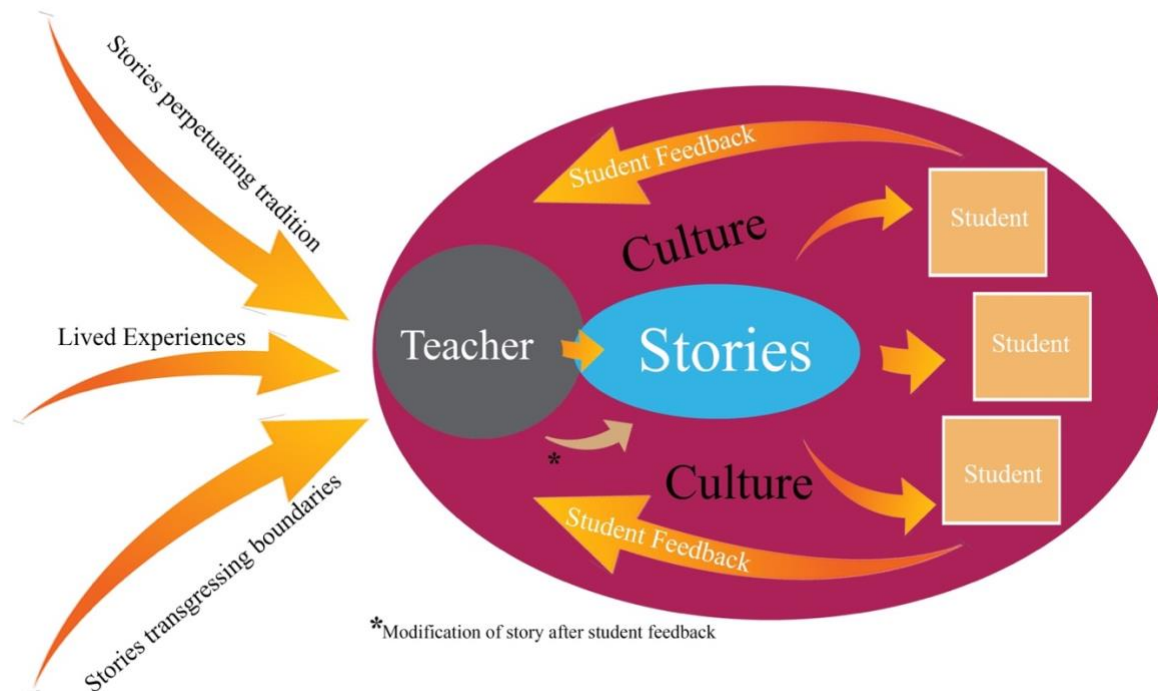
Stories perpetuating tradition

Lived Experiences

Stories transgressing boundaries

Student Feedback

Culture

Student

Teacher

Stories

Student

Student

*

Culture

Student Feedback

*Modification of story after student feedback